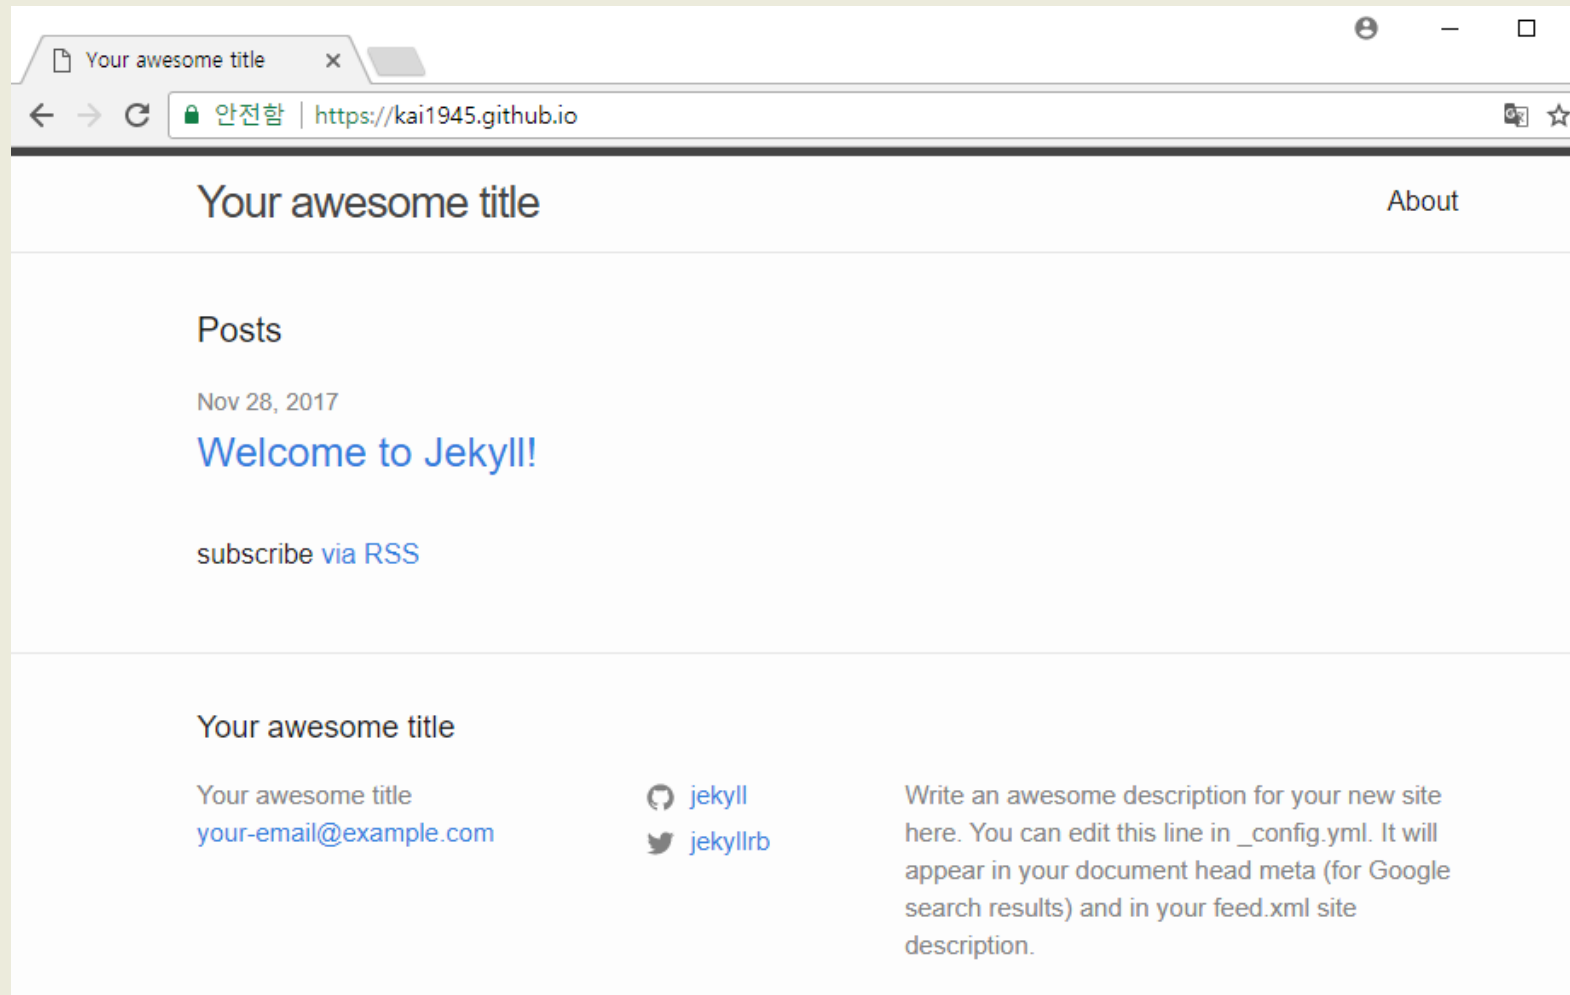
Your awesome title ×

안전함 | https://kai1945.github.io

Your awesome title

About

Posts

Nov 28, 2017

Welcome to Jekyll!

subscribe via RSS

Your awesome title

Your awesome title
your-email@example.com

jekyll
jekyllrb

Write an awesome description for your new site here. You can edit this line in _config.yml. It will appear in your document head meta (for Google search results) and in your feed.xml site description.